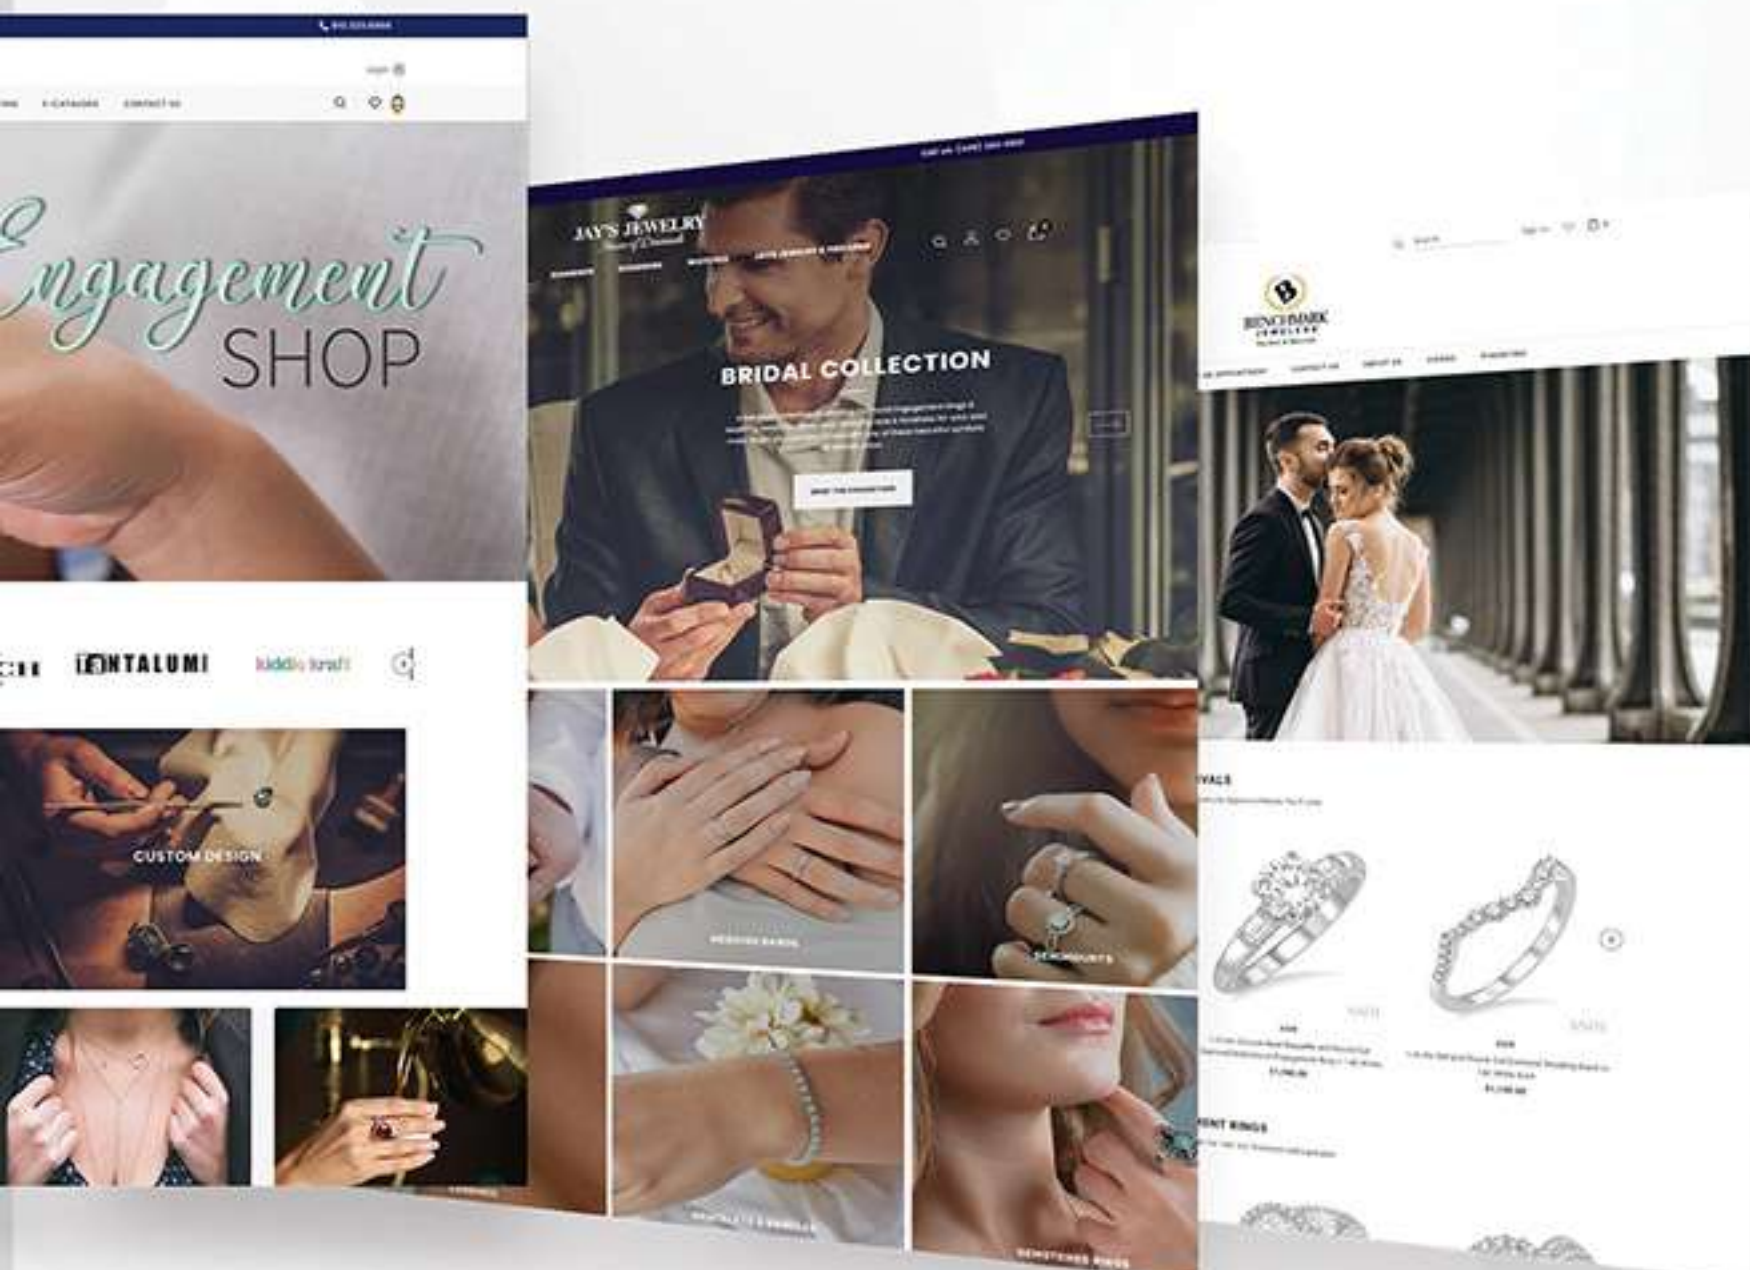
E-CATALOG CONTACT US

Engagement SHOP

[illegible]CH ENTALUMI kiddie kraft

CUSTOM DESIGN

JAY'S JEWELRY

BRIDAL COLLECTION

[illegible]

SHOP THE COLLECTION

WEDDING BANDS

SEMI-MOUNTS

GEMSTONE RINGS

BENCHMARK JEWELERS

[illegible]VALS

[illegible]NT RINGS